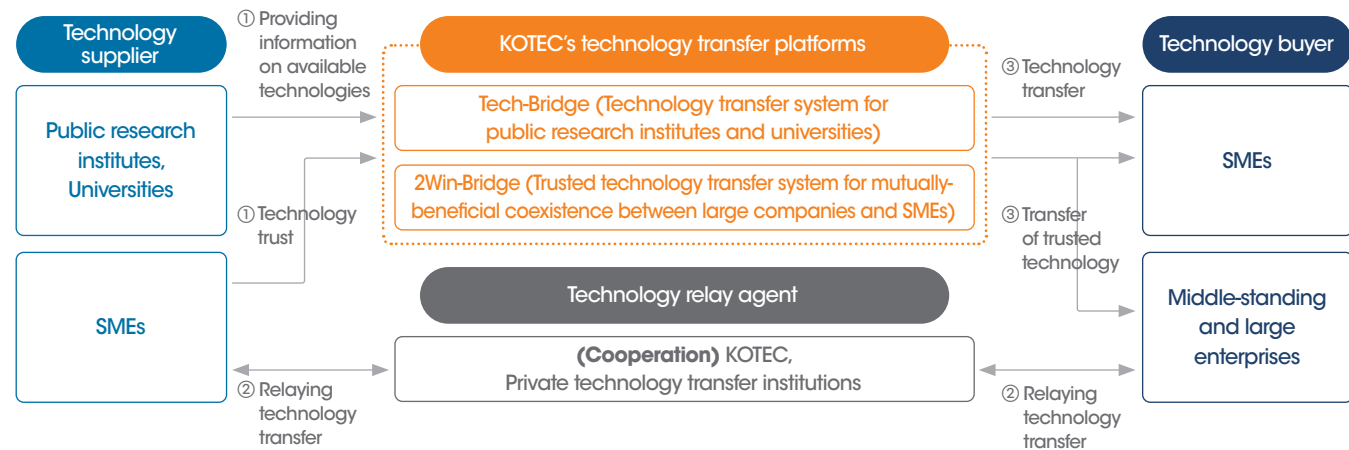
Technology supplier

① Providing information on available technologies

KOTEC's technology transfer platforms

Technology buyer

Public research institutes, Universities

Tech-Bridge (Technology transfer system for public research institutes and universities)

2Win-Bridge (Trusted technology transfer system for mutually-beneficial coexistence between large companies and SMEs)

③ Technology transfer

SMEs

① Technology trust

③ Transfer of trusted technology

SMEs

Technology relay agent

Middle-standing and large enterprises

(Cooperation) KOTEC, Private technology transfer institutions

② Relaying technology transfer

② Relaying technology transfer